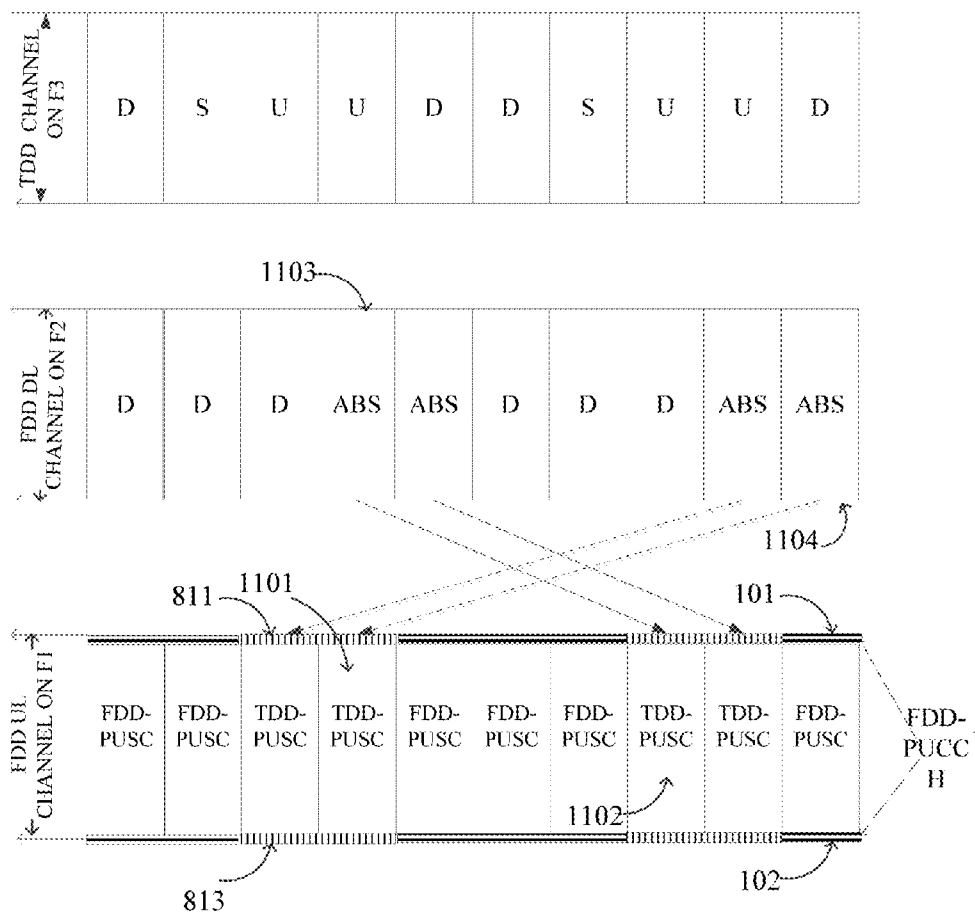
TDD CHANNEL ON F3

| D | S | U | U | D | D | S | U | U | D |
|---|---|---|---|---|---|---|---|---|---|

1103

FDD DL CHANNEL ON F2

| D | D | D | ABS | ABS | D | D | D | ABS | ABS |
|---|---|---|---|---|---|---|---|---|---|

1104

811 1101 101

FDD UL CHANNEL ON F1

| FDD-PUSC | FDD-PUSC | TDD-PUSC | TDD-PUSC | FDD-PUSC | FDD-PUSC | FDD-PUSC | TDD-PUSC | TDD-PUSC | FDD-PUSC |
|---|---|---|---|---|---|---|---|---|---|

FDD-PUCCH

1102

813 102